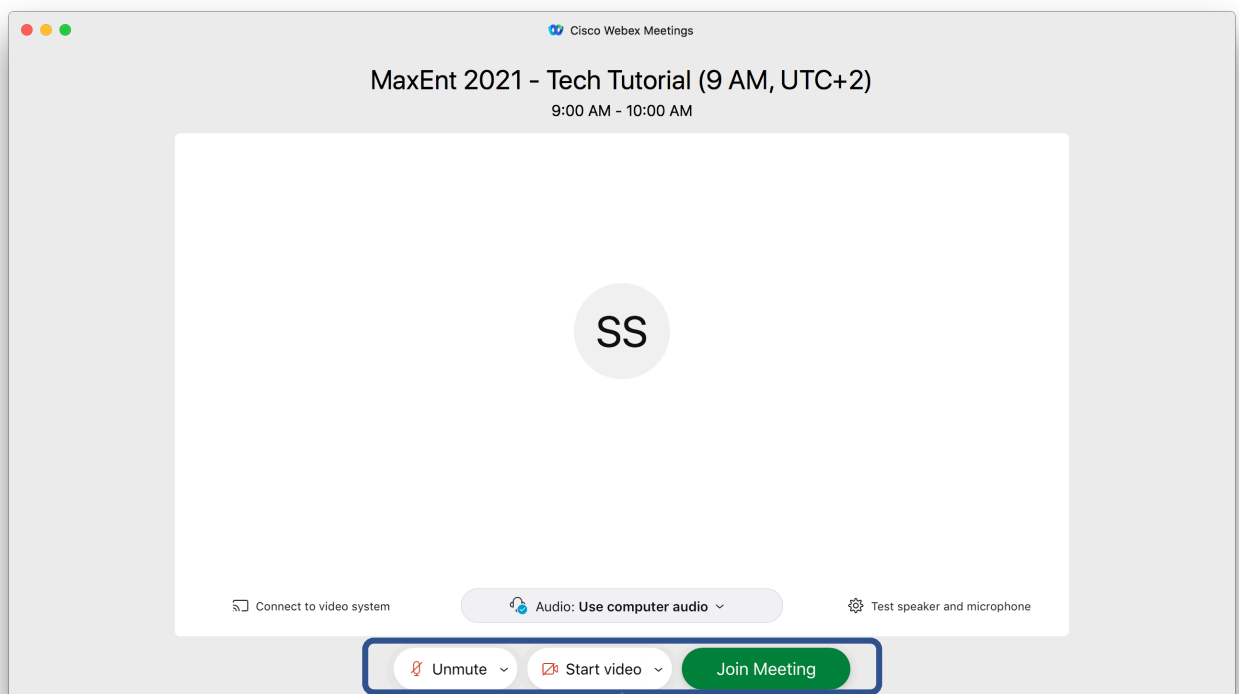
Cisco Webex Meetings

MaxEnt 2021 - Tech Tutorial (9 AM, UTC+2)
9:00 AM - 10:00 AM

SS

Connect to video system

Audio: Use computer audio

Test speaker and microphone

Unmute

Start video

Join Meeting